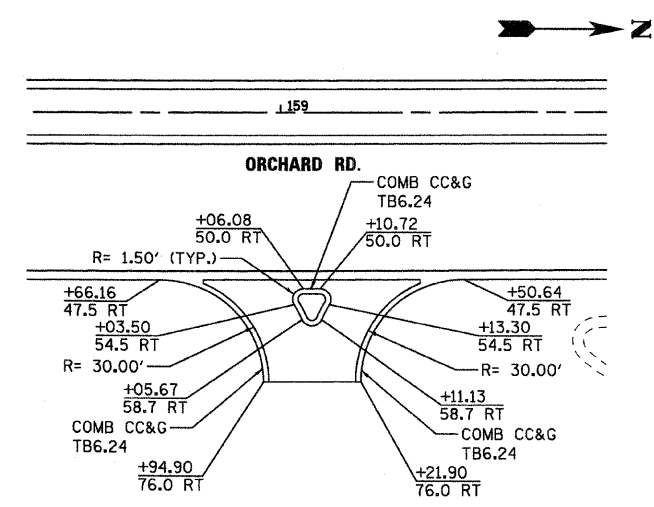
N

159

ORCHARD RD.

COMB CC&G
TB6.24

+06.08
50.0 RT

+10.72
50.0 RT

R= 1.50' (TYP.)

+66.16
47.5 RT

+50.64
47.5 RT

+03.50
54.5 RT

+13.30
54.5 RT

R= 30.00'

R= 30.00'

+05.67
58.7 RT

+11.13
58.7 RT

COMB CC&G
TB6.24

COMB CC&G
TB6.24

+94.90
76.0 RT

+21.90
76.0 RT